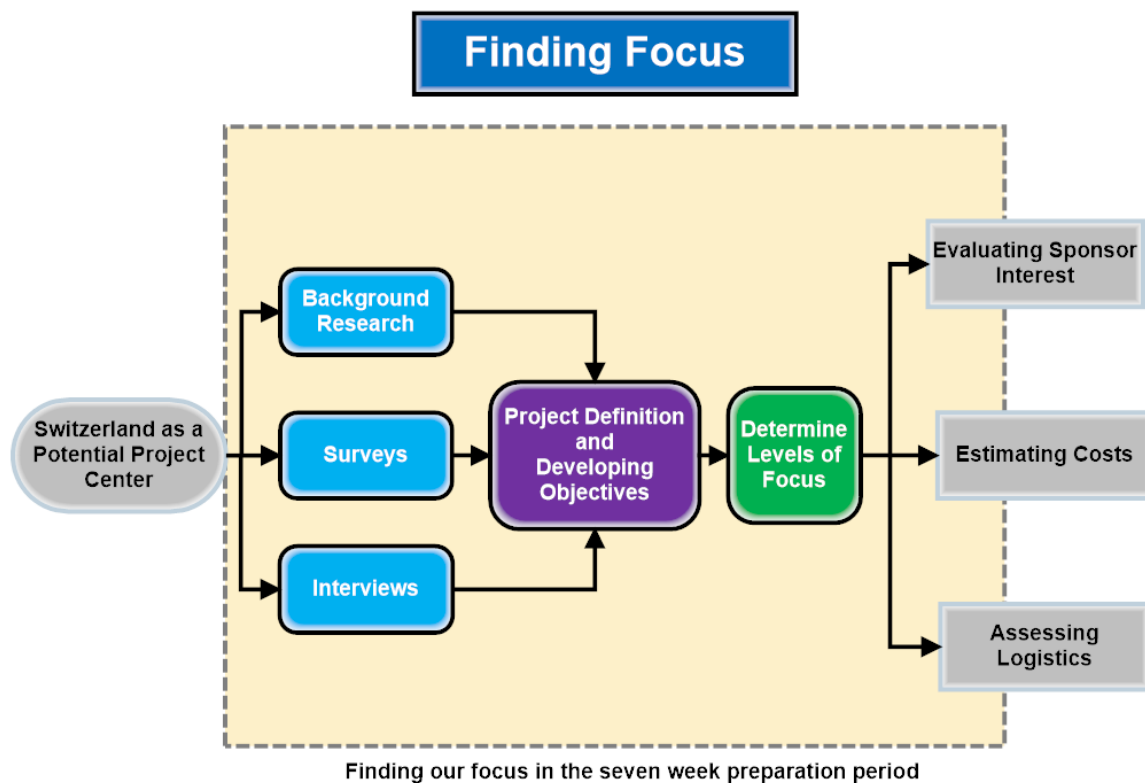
Finding Focus

Switzerland as a Potential Project Center

Background Research

Surveys

Interviews

Project Definition and Developing Objectives

Determine Levels of Focus

Evaluating Sponsor Interest

Estimating Costs

Assessing Logistics

Finding our focus in the seven week preparation period